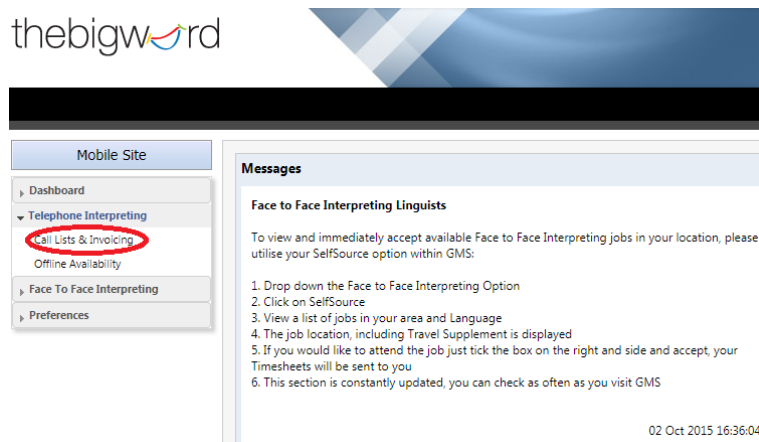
thebigword

Mobile Site

Dashboard
Telephone Interpreting
Call Lists & Invoicing
Offline Availability
Face To Face Interpreting
Preferences

Messages

Face to Face Interpreting Linguists

To view and immediately accept available Face to Face Interpreting jobs in your location, please utilise your SelfSource option within GMS:

1. Drop down the Face to Face Interpreting Option
2. Click on SelfSource
3. View a list of jobs in your area and Language
4. The job location, including Travel Supplement is displayed
5. If you would like to attend the job just tick the box on the right and side and accept, your Timesheets will be sent to you
6. This section is constantly updated, you can check as often as you visit GMS

02 Oct 2015 16:36:04